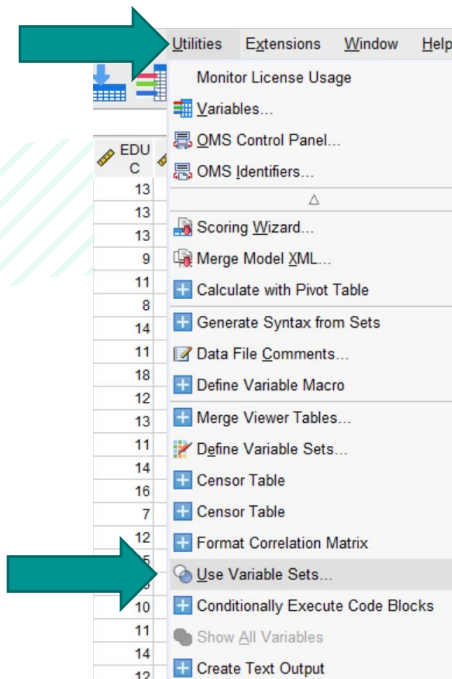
Utilities Extensions Window Help

EDUC
13
13
13
9
11
8
14
11
18
12
13
11
14
16
7
12
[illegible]
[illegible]
10
11
14
12

Monitor License Usage
Variables...
OMS Control Panel...
OMS Identifiers...
△
Scoring Wizard...
Merge Model XML...
Calculate with Pivot Table
Generate Syntax from Sets
Data File Comments...
Define Variable Macro
Merge Viewer Tables...
Define Variable Sets...
Censor Table
Censor Table
Format Correlation Matrix
Use Variable Sets...
Conditionally Execute Code Blocks
Show All Variables
Create Text Output